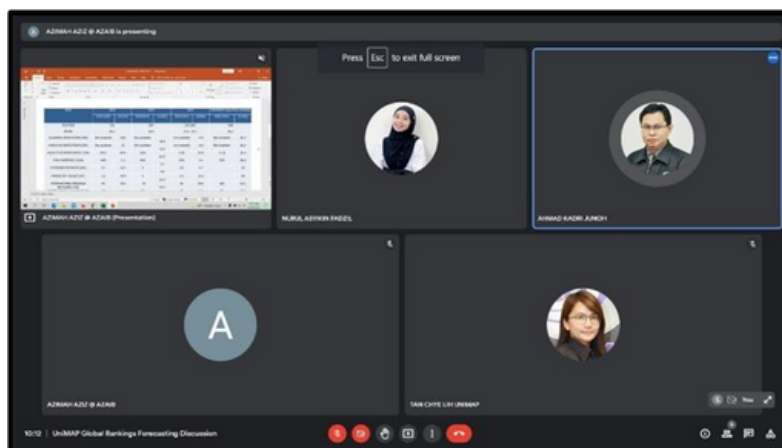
AZIMAH AZIZ @ AZAIB is presenting

Press Esc to exit full screen

AZIMAH AZIZ @ AZAIB (Presentation)

NURUL ASYIKIN FADZIL

AHMAD KADRI JUNOH

AZIMAH AZIZ @ AZAIB

A

TAN CHYE LIH UNIMAP

You

10:12 | UniMAP Global Rankings Forecasting Discussion